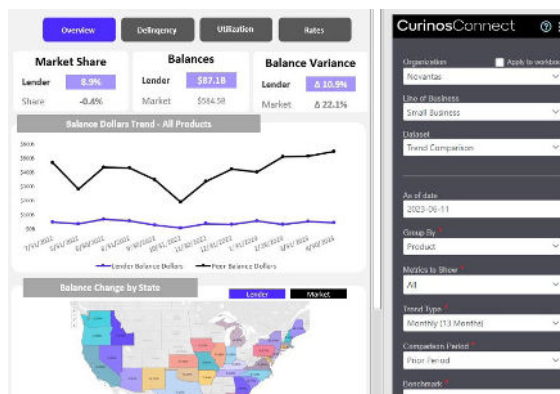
Overview
Delinquency
Utilization
Rates

Market Share
Lender 8.9%
Share -0.4%

Balances
Lender $87.1B
Market $584.5B

Balance Variance
Lender Δ 10.9%
Market Δ 22.1%

Balance Dollars Trend - All Products

$700K
$600K
$500K
$400K
$300K
$200K
$100K
$0K

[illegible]

Lender Balance Dollars
Peer Balance Dollars

Balance Change by State
Lender
Market

CurinosConnect

Organization
Apply to workbook
Novantas

Line of Business
Small Business

Dataset
Trend Comparison

As of date
2023-06-11

Group By *
Product

Metrics to Show *
All

Trend Type *
Monthly (13 Months)

Comparison Period *
Prior Period

Benchmark *